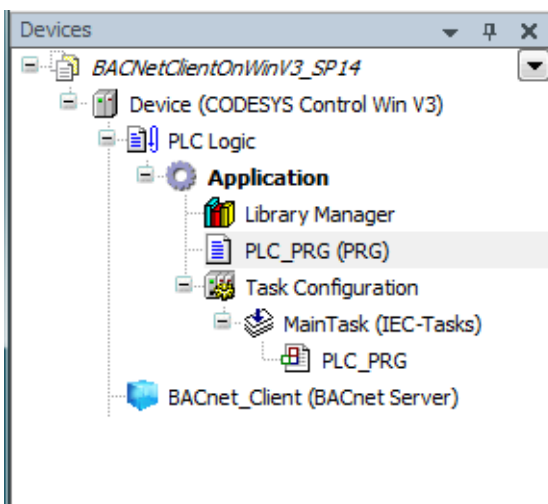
Devices

BACNetClientOnWinV3_SP14

Device (CODESYS Control Win V3)

PLC Logic

Application

Library Manager

PLC_PRG (PRG)

Task Configuration

MainTask (IEC-Tasks)

PLC_PRG

BACnet_Client (BACnet Server)